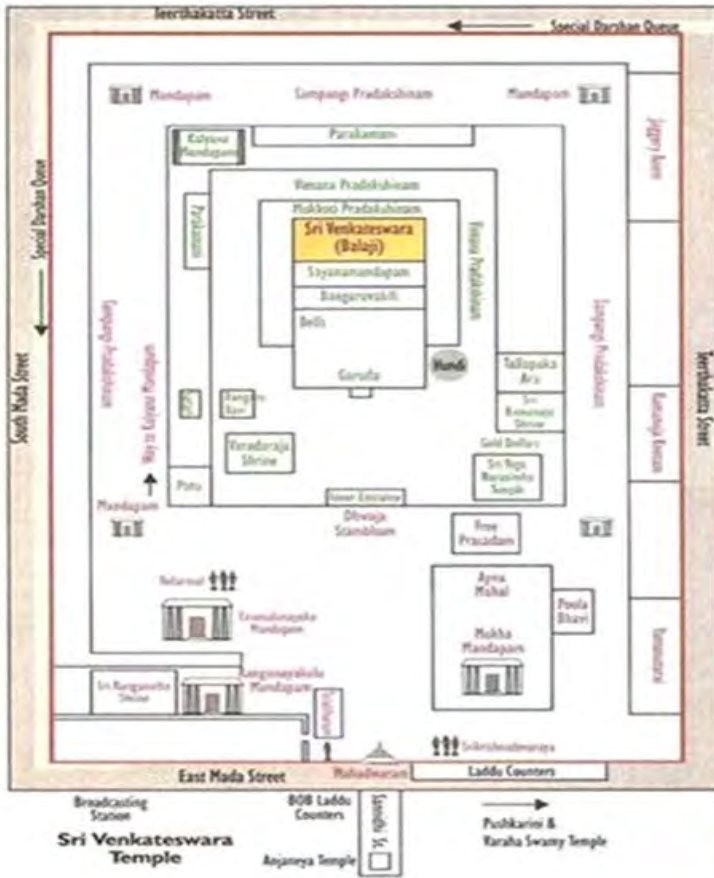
Teerthakatta Street

Special Darshan Queue

Mandapam

Sampangi Pradakshinam

Mandapam

Jaggery Room

Kalyana Mandapam

Parakamani

Vimana Pradakshinam

Mukkoti Pradakshinam

Sri Venkateswara (Balaji)

Sayanamandapam

Bangaruvakili

Bells

Garuda

Hundi

Vimana Pradakshinam

Potu

Special Darshan Queue

South Mada Street

Sampangi Pradakshinam

Way to Kalyana Mandapam

Sampangi Pradakshinam

Teerthakatta Street

Tallapaka Ara

Sri Ramanuja Shrine

Gold Dollars

Sri Yoga Narasimha Temple

Varadaraja Shrine

Potu

Inner Entrance

Dhwaja Stambham

Free Prasadam

Mandapam

Ayna Mahal

Poola Bhavi

Mukha Mandapam

Tirumala Nayaka Mandapam

Sri Ranganatha Shrine

Ranganayakula Mandapam

Srikrishnadevaraya

East Mada Street

Mahadwaram

Laddu Counters

Broadcasting Station

BOB Laddu Counters

Sannidhi St.

Pushkarini & Varaha Swamy Temple

Sri Venkateswara Temple

Anjaneya Temple